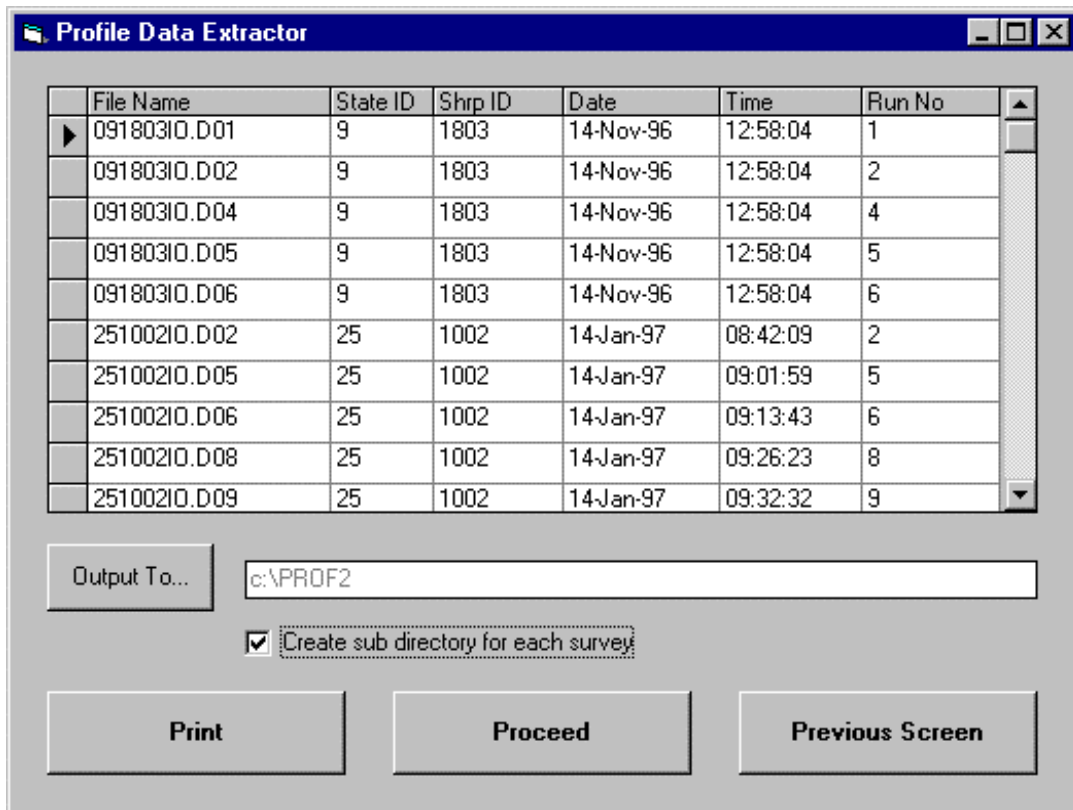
Profile Data Extractor

| File Name | State ID | Shrp ID | Date | Time | Run No |
|---|---|---|---|---|---|
| 091803I0.D01 | 9 | 1803 | 14-Nov-96 | 12:58:04 | 1 |
| 091803I0.D02 | 9 | 1803 | 14-Nov-96 | 12:58:04 | 2 |
| 091803I0.D04 | 9 | 1803 | 14-Nov-96 | 12:58:04 | 4 |
| 091803I0.D05 | 9 | 1803 | 14-Nov-96 | 12:58:04 | 5 |
| 091803I0.D06 | 9 | 1803 | 14-Nov-96 | 12:58:04 | 6 |
| 251002I0.D02 | 25 | 1002 | 14-Jan-97 | 08:42:09 | 2 |
| 251002I0.D05 | 25 | 1002 | 14-Jan-97 | 09:01:59 | 5 |
| 251002I0.D06 | 25 | 1002 | 14-Jan-97 | 09:13:43 | 6 |
| 251002I0.D08 | 25 | 1002 | 14-Jan-97 | 09:26:23 | 8 |
| 251002I0.D09 | 25 | 1002 | 14-Jan-97 | 09:32:32 | 9 |

Output To...

c:\PROF2

Create sub directory for each survey

Print

Proceed

Previous Screen